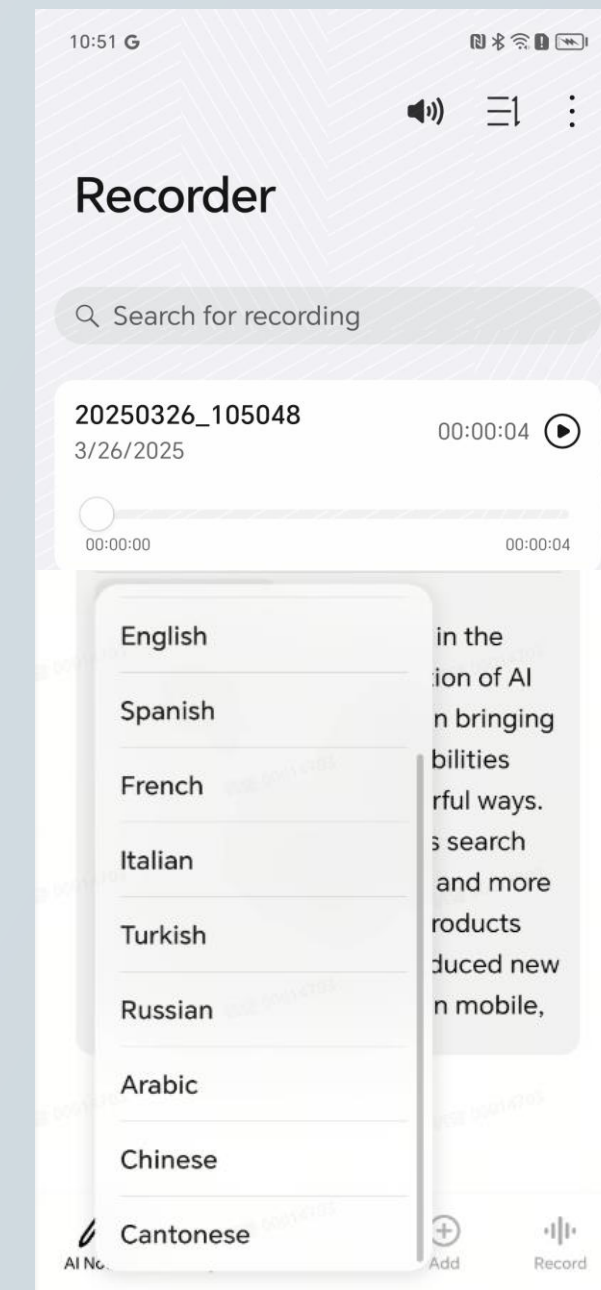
10:51 G

Recorder

Search for recording

20250326_105048
3/26/2025

00:00:04

00:00:00

00:00:04

English
Spanish
French
Italian
Turkish
Russian
Arabic
Chinese
Cantonese

in the
tion of AI
n bringing
bilities
rful ways.
s search
and more
roducts
duced new
n mobile,

AI No

Add

Record